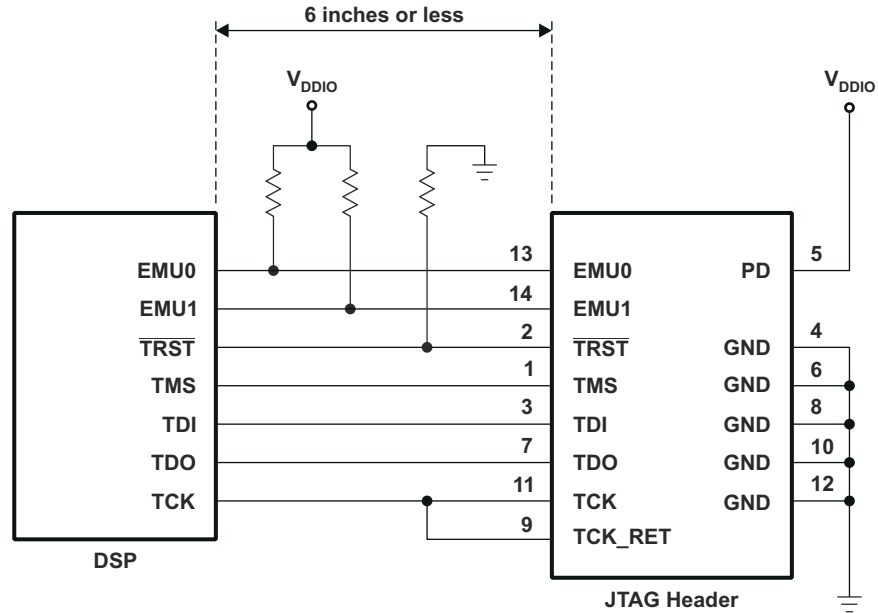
6 inches or less

$V_{DDIO}$

$V_{DDIO}$

EMU0
EMU1
$\overline{TRST}$
TMS
TDI
TDO
TCK

DSP

13
14
2
1
3
7
11
9

EMU0
EMU1
$\overline{TRST}$
TMS
TDI
TDO
TCK
TCK_RET

PD
GND
GND
GND
GND
GND

5
4
6
8
10
12

JTAG Header